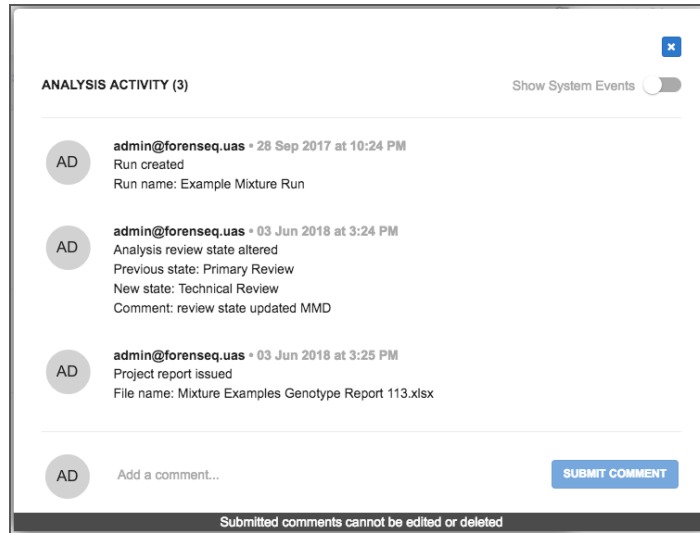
×

ANALYSIS ACTIVITY (3)

Show System Events

AD

admin@forenseq.uas • 28 Sep 2017 at 10:24 PM
Run created
Run name: Example Mixture Run

AD

admin@forenseq.uas • 03 Jun 2018 at 3:24 PM
Analysis review state altered
Previous state: Primary Review
New state: Technical Review
Comment: review state updated MMD

AD

admin@forenseq.uas • 03 Jun 2018 at 3:25 PM
Project report issued
File name: Mixture Examples Genotype Report 113.xlsx

AD

Add a comment...

SUBMIT COMMENT

Submitted comments cannot be edited or deleted